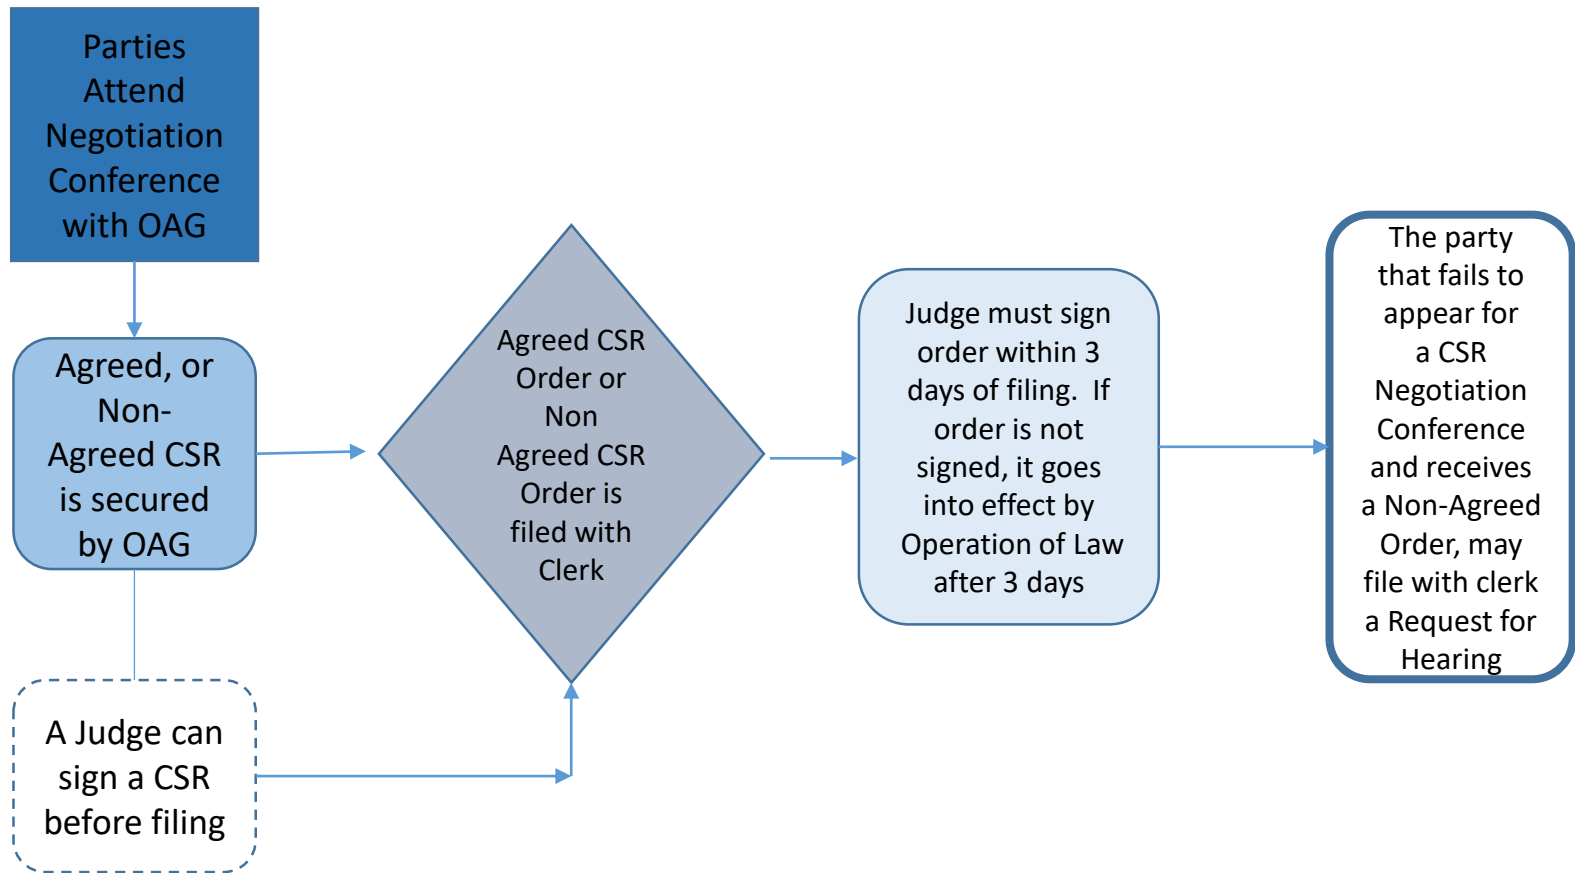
Parties Attend Negotiation Conference with OAG

Agreed, or Non-Agreed CSR is secured by OAG

A Judge can sign a CSR before filing

Agreed CSR Order or Non Agreed CSR Order is filed with Clerk

Judge must sign order within 3 days of filing. If order is not signed, it goes into effect by Operation of Law after 3 days

The party that fails to appear for a CSR Negotiation Conference and receives a Non-Agreed Order, may file with clerk a Request for Hearing